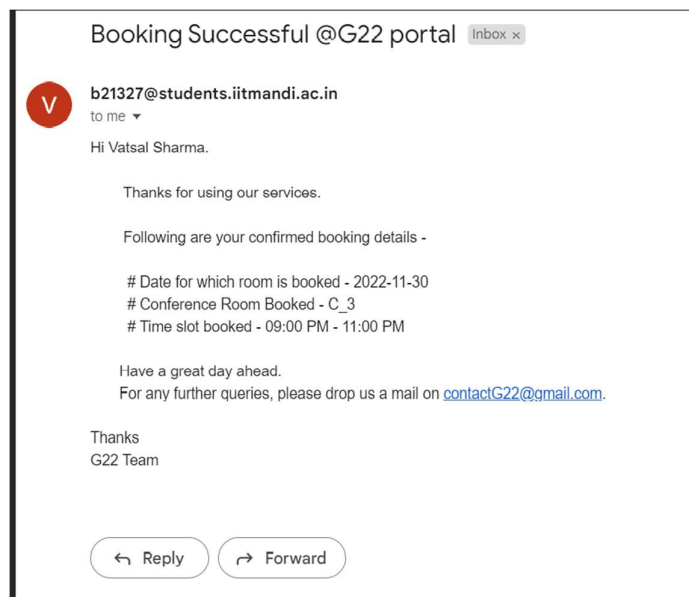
Booking Successful @G22 portal Inbox ×

V

b21327@students.iitmandi.ac.in
to me

Hi Vatsal Sharma.

Thanks for using our services.

Following are your confirmed booking details -

# Date for which room is booked - 2022-11-30
# Conference Room Booked - C_3
# Time slot booked - 09:00 PM - 11:00 PM

Have a great day ahead.
For any further queries, please drop us a mail on contactG22@gmail.com.

Thanks
G22 Team

Reply

Forward